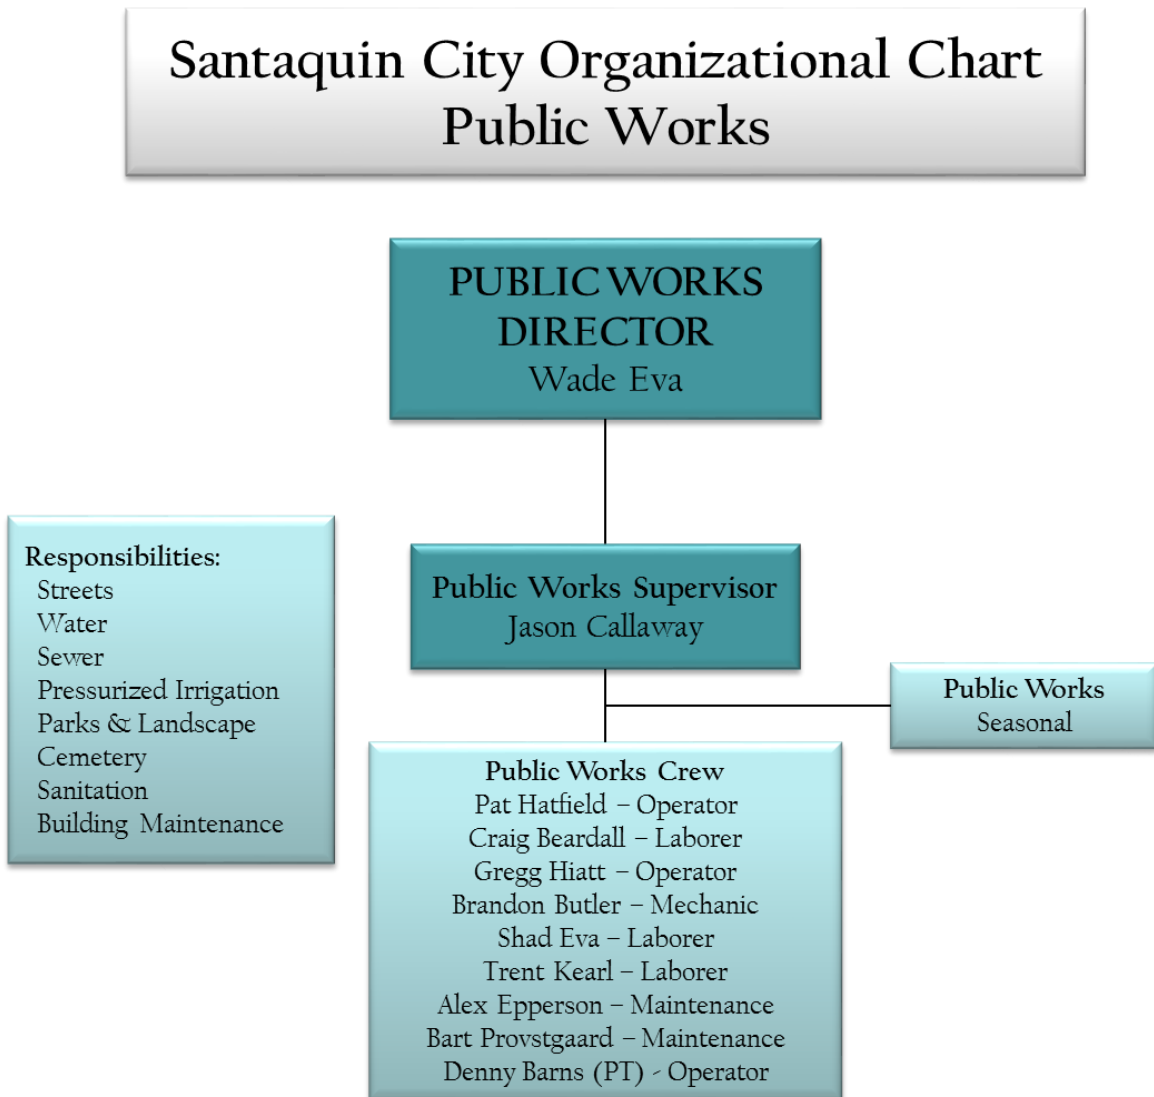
Santaquin City Organizational Chart
Public Works

PUBLIC WORKS DIRECTOR
Wade Eva

Responsibilities:
Streets
Water
Sewer
Pressurized Irrigation
Parks & Landscape
Cemetery
Sanitation
Building Maintenance

Public Works Supervisor
Jason Callaway

Public Works
Seasonal

Public Works Crew
Pat Hatfield – Operator
Craig Beardall – Laborer
Gregg Hiatt – Operator
Brandon Butler – Mechanic
Shad Eva – Laborer
Trent Kearl – Laborer
Alex Epperson – Maintenance
Bart Provstgaard – Maintenance
Denny Barns (PT) - Operator